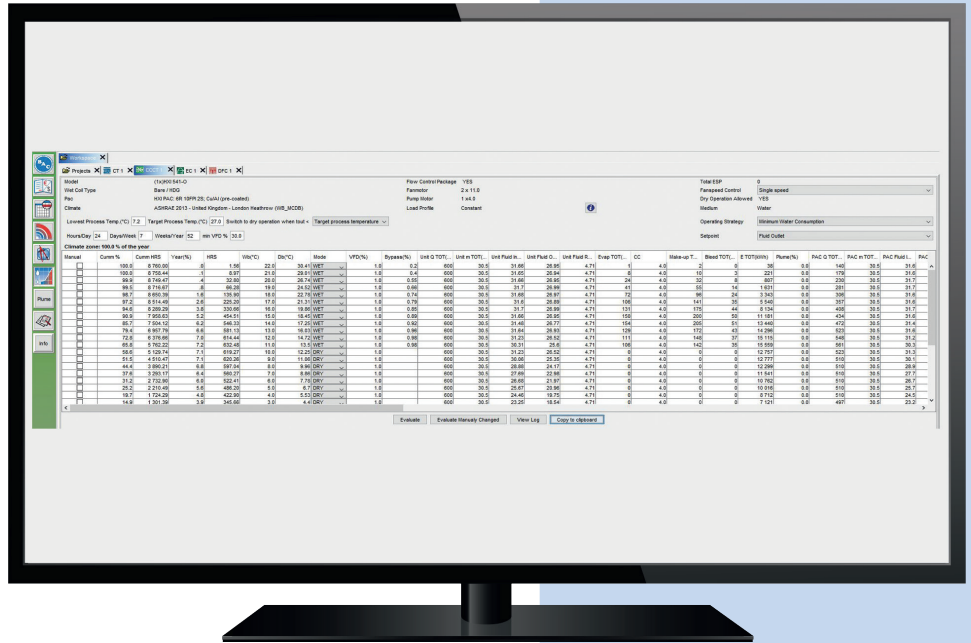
Workspace

Projects | CT 1 | DCC 1 | EC 1 | DFC 1

Model (?x)HXI 541-O
Wet Coil Type Bare / HDG
Pac HXI PAC: 6R 10FPI 25; Cu/Al (pre-coated)
Climate ASHRAE 2013 - United Kingdom - London Heathrow (WB_MCDB)

Flow Control Package YES
Fanmotor 2 x 11.0
Pump Motor 1 x4.0
Load Profile Constant

Total ESP 0
Fanspeed Control Single speed
Dry Operation Allowed YES
Medium Water

Lowest Process Temp.(°C) 7.2 Target Process Temp.(°C) 27.0 Switch to dry operation when tout < Target process temperature

Operating Strategy Minimum Water Consumption

Hours/Day 24 Days/Week 7 Weeks/Year 52 min VFD % 30.0

Setpoint Fluid Outlet

Climate zone: 100.0 % of the year

| Manual | Cumm % | Cumm HRS | Year(%) | HRS | Wb(°C) | Db(°C) | Mode | VFD(%) | Bypass(%) | Unit Q TOT(... | Unit m TOT(... | Unit Fluid in... | Unit Fluid O... | Unit Fluid R... | Evap TOT(... | CC | Make-up T... | Bleed TOT(... | E TOT(kWh) | Plume(%) | PAC Q TOT... | PAC m TOT... | PAC Fluid I... | PAC |
|---|---|---|---|---|---|---|---|---|---|---|---|---|---|---|---|---|---|---|---|---|---|---|---|---|
| | 100.0 | 8 760.00 | .0 | 1.56 | 22.0 | 30.41 | WET | 1.0 | 0.2 | 600 | 30.5 | 31.86 | 26.95 | 4.71 | 1 | 4.0 | 2 | 0 | 36 | 0.0 | 146 | 30.5 | 31.6 | |
| | 100.0 | 8 758.44 | .1 | 8.97 | 21.0 | 29.61 | WET | 1.0 | 0.4 | 600 | 30.5 | 31.65 | 26.94 | 4.71 | 8 | 4.0 | 10 | 3 | 221 | 0.0 | 179 | 30.5 | 31.6 | |
| | 99.9 | 8 749.47 | .4 | 32.80 | 20.0 | 26.74 | WET | 1.0 | 0.55 | 600 | 30.5 | 31.66 | 26.95 | 4.71 | 24 | 4.0 | 32 | 8 | 807 | 0.0 | 230 | 30.5 | 31.7 | |
| | 99.5 | 8 716.67 | .8 | 66.28 | 19.0 | 24.52 | WET | 1.0 | 0.66 | 600 | 30.5 | 31.7 | 26.99 | 4.71 | 41 | 4.0 | 55 | 14 | 1 631 | 0.0 | 281 | 30.5 | 31.7 | |
| | 98.7 | 8 650.39 | 1.6 | 135.90 | 18.0 | 22.78 | WET | 1.0 | 0.74 | 600 | 30.5 | 31.66 | 26.97 | 4.71 | 72 | 4.0 | 96 | 24 | 3 343 | 0.0 | 336 | 30.5 | 31.6 | |
| | 97.2 | 8 514.49 | 2.6 | 225.20 | 17.0 | 21.31 | WET | 1.0 | 0.79 | 600 | 30.5 | 31.6 | 26.89 | 4.71 | 106 | 4.0 | 141 | 35 | 5 540 | 0.0 | 357 | 30.5 | 31.6 | |
| | 94.6 | 8 289.29 | 3.8 | 330.66 | 16.0 | 19.86 | WET | 1.0 | 0.85 | 600 | 30.5 | 31.7 | 26.99 | 4.71 | 131 | 4.0 | 175 | 44 | 8 134 | 0.0 | 408 | 30.5 | 31.7 | |
| | 90.9 | 7 958.63 | 5.2 | 454.51 | 15.0 | 18.45 | WET | 1.0 | 0.89 | 600 | 30.5 | 31.66 | 26.95 | 4.71 | 150 | 4.0 | 200 | 50 | 11 181 | 0.0 | 434 | 30.5 | 31.6 | |
| | 85.7 | 7 504.12 | 6.2 | 546.33 | 14.0 | 17.25 | WET | 1.0 | 0.92 | 600 | 30.5 | 31.46 | 26.77 | 4.71 | 154 | 4.0 | 205 | 51 | 13 440 | 0.0 | 472 | 30.5 | 31.4 | |
| | 79.4 | 6 957.79 | 6.6 | 581.13 | 13.0 | 16.03 | WET | 1.0 | 0.96 | 600 | 30.5 | 31.64 | 26.93 | 4.71 | 129 | 4.0 | 172 | 43 | 14 296 | 0.0 | 523 | 30.5 | 31.6 | |
| | 72.8 | 6 376.66 | 7.0 | 614.44 | 12.0 | 14.72 | WET | 1.0 | 0.98 | 600 | 30.5 | 31.23 | 26.52 | 4.71 | 111 | 4.0 | 148 | 37 | 15 115 | 0.0 | 548 | 30.5 | 31.2 | |
| | 65.8 | 5 762.22 | 7.2 | 632.48 | 11.0 | 13.5 | WET | 1.0 | 0.98 | 600 | 30.5 | 30.31 | 25.6 | 4.71 | 106 | 4.0 | 142 | 35 | 15 559 | 0.0 | 561 | 30.5 | 30.3 | |
| | 58.6 | 5 129.74 | 7.1 | 619.27 | 10.0 | 12.25 | DRY | 1.0 | | 600 | 30.5 | 31.23 | 26.52 | 4.71 | 0 | 4.0 | 0 | 0 | 12 757 | 0.0 | 523 | 30.5 | 31.3 | |
| | 51.5 | 4 510.47 | 7.1 | 620.26 | 9.0 | 11.06 | DRY | 1.0 | | 600 | 30.5 | 30.06 | 25.35 | 4.71 | 0 | 4.0 | 0 | 0 | 12 777 | 0.0 | 510 | 30.5 | 30.1 | |
| | 44.4 | 3 890.21 | 6.8 | 597.04 | 8.0 | 9.90 | DRY | 1.0 | | 600 | 30.5 | 28.88 | 24.17 | 4.71 | 0 | 4.0 | 0 | 0 | 12 299 | 0.0 | 510 | 30.5 | 28.9 | |
| | 37.6 | 3 293.17 | 6.4 | 560.27 | 7.0 | 8.86 | DRY | 1.0 | | 600 | 30.5 | 27.69 | 22.98 | 4.71 | 0 | 4.0 | 0 | 0 | 11 541 | 0.0 | 510 | 30.5 | 27.7 | |
| | 31.2 | 2 732.90 | 6.0 | 522.41 | 6.0 | 7.70 | DRY | 1.0 | | 600 | 30.5 | 26.68 | 21.97 | 4.71 | 0 | 4.0 | 0 | 0 | 10 762 | 0.0 | 510 | 30.5 | 26.7 | |
| | 25.2 | 2 210.49 | 5.6 | 486.20 | 5.0 | 6.7 | DRY | 1.0 | | 600 | 30.5 | 25.67 | 20.96 | 4.71 | 0 | 4.0 | 0 | 0 | 10 016 | 0.0 | 510 | 30.5 | 25.7 | |
| | 19.7 | 1 724.29 | 4.8 | 422.90 | 4.0 | 5.53 | DRY | 1.0 | | 600 | 30.5 | 24.46 | 19.75 | 4.71 | 0 | 4.0 | 0 | 0 | 8 712 | 0.0 | 510 | 30.5 | 24.5 | |
| | 14.9 | 1 301.39 | 3.9 | 345.66 | 3.0 | 4.4 | DRY | 1.0 | | 600 | 30.5 | 23.25 | 18.54 | 4.71 | 0 | 4.0 | 0 | 0 | 7 121 | 0.0 | 497 | 30.5 | 23.2 | |

Evaluate | Evaluate Manualy Changed | View Log | Copy to clipboard

Plume

Info